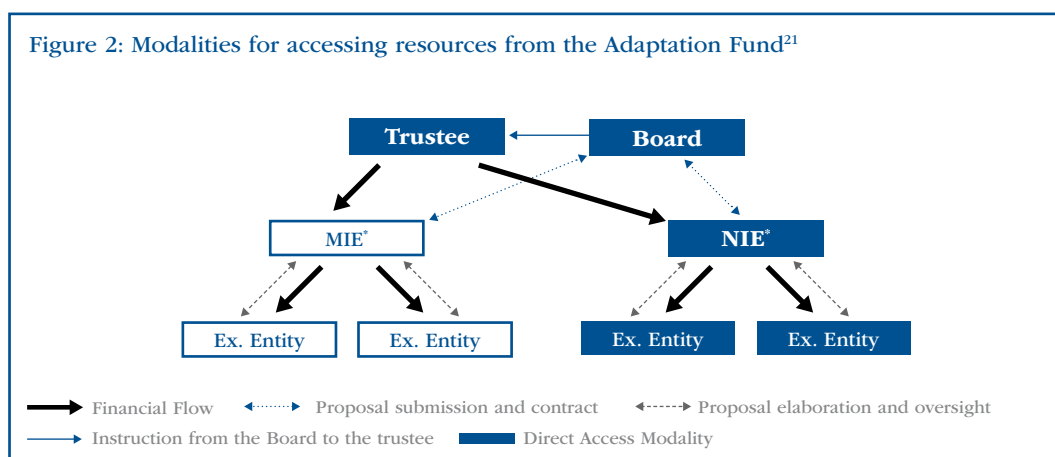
Figure 2: Modalities for accessing resources from the Adaptation Fund$^{21}$

Trustee

Board

MIE*

NIE*

Ex. Entity

Ex. Entity

Ex. Entity

Ex. Entity

Financial Flow

Proposal submission and contract

Proposal elaboration and oversight

Instruction from the Board to the trustee

Direct Access Modality